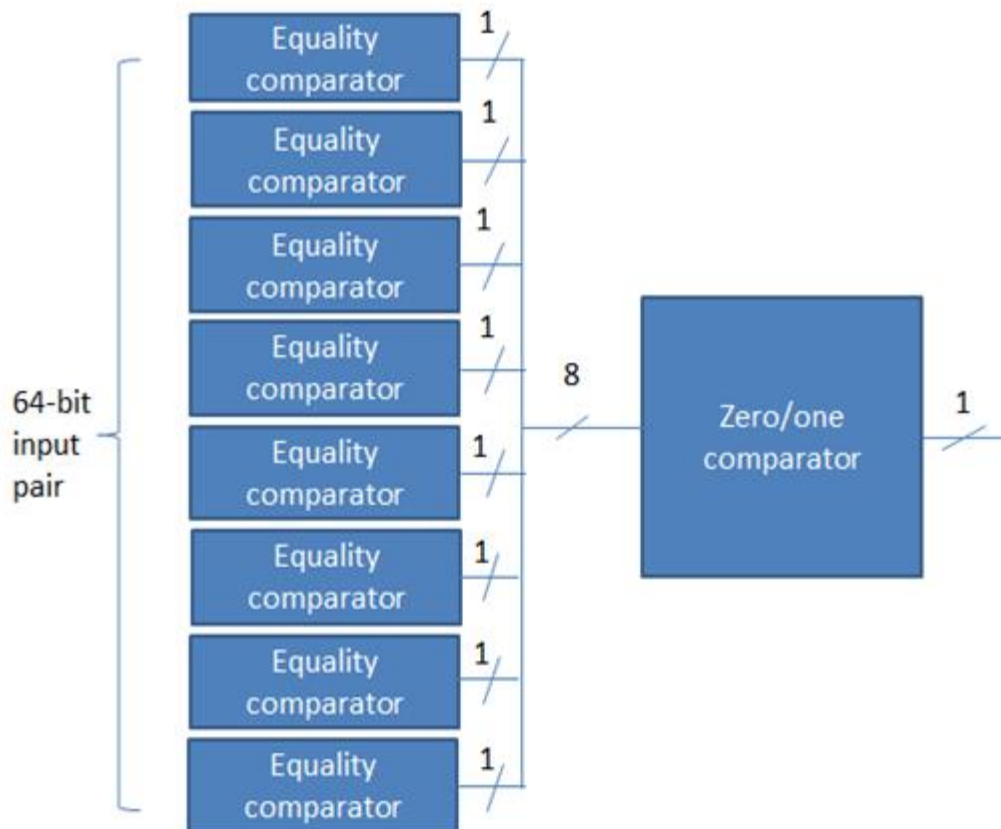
64-bit input pair

Equality comparator
1
Equality comparator
1
Equality comparator
1
Equality comparator
1
Equality comparator
1
Equality comparator
1
Equality comparator
1
Equality comparator
1

8

Zero/one comparator

1